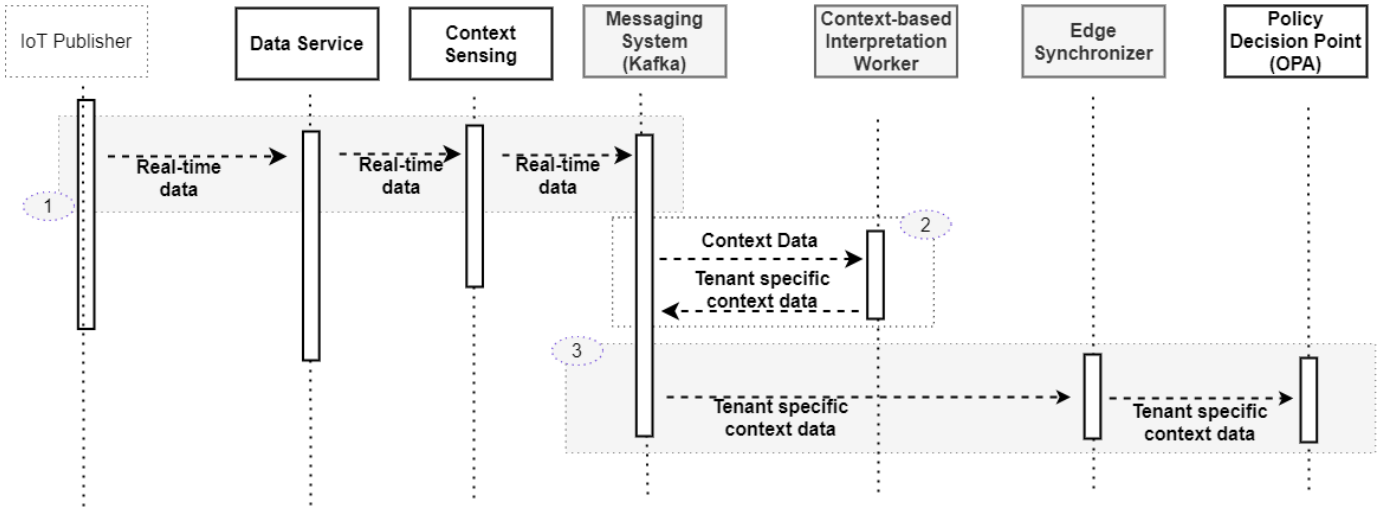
IoT Publisher

Data Service

Context Sensing

Messaging System (Kafka)

Context-based Interpretation Worker

Edge Synchronizer

Policy Decision Point (OPA)

Real-time data

Real-time data

Real-time data

1

2

Context Data

Tenant specific context data

3

Tenant specific context data

Tenant specific context data